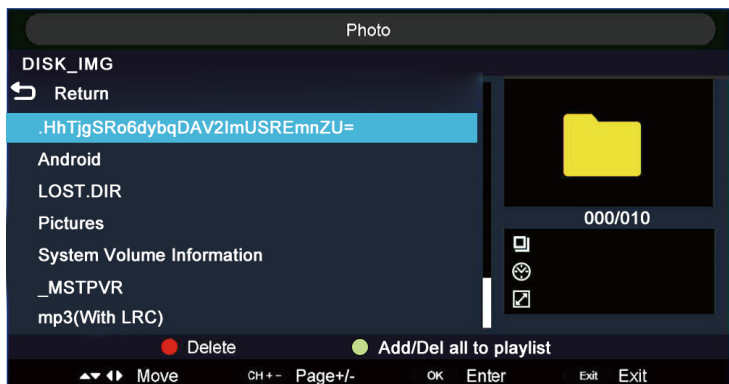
Photo

DISK_IMG

Return

.HhTjgSRo6dybqDAV2ImUSREmnZU=

Android

LOST.DIR

Pictures

System Volume Information

_MSTPVR

mp3(With LRC)

000/010

Delete
Add/Del all to playlist

Move
CH + - Page+/-
OK Enter
Exit Exit